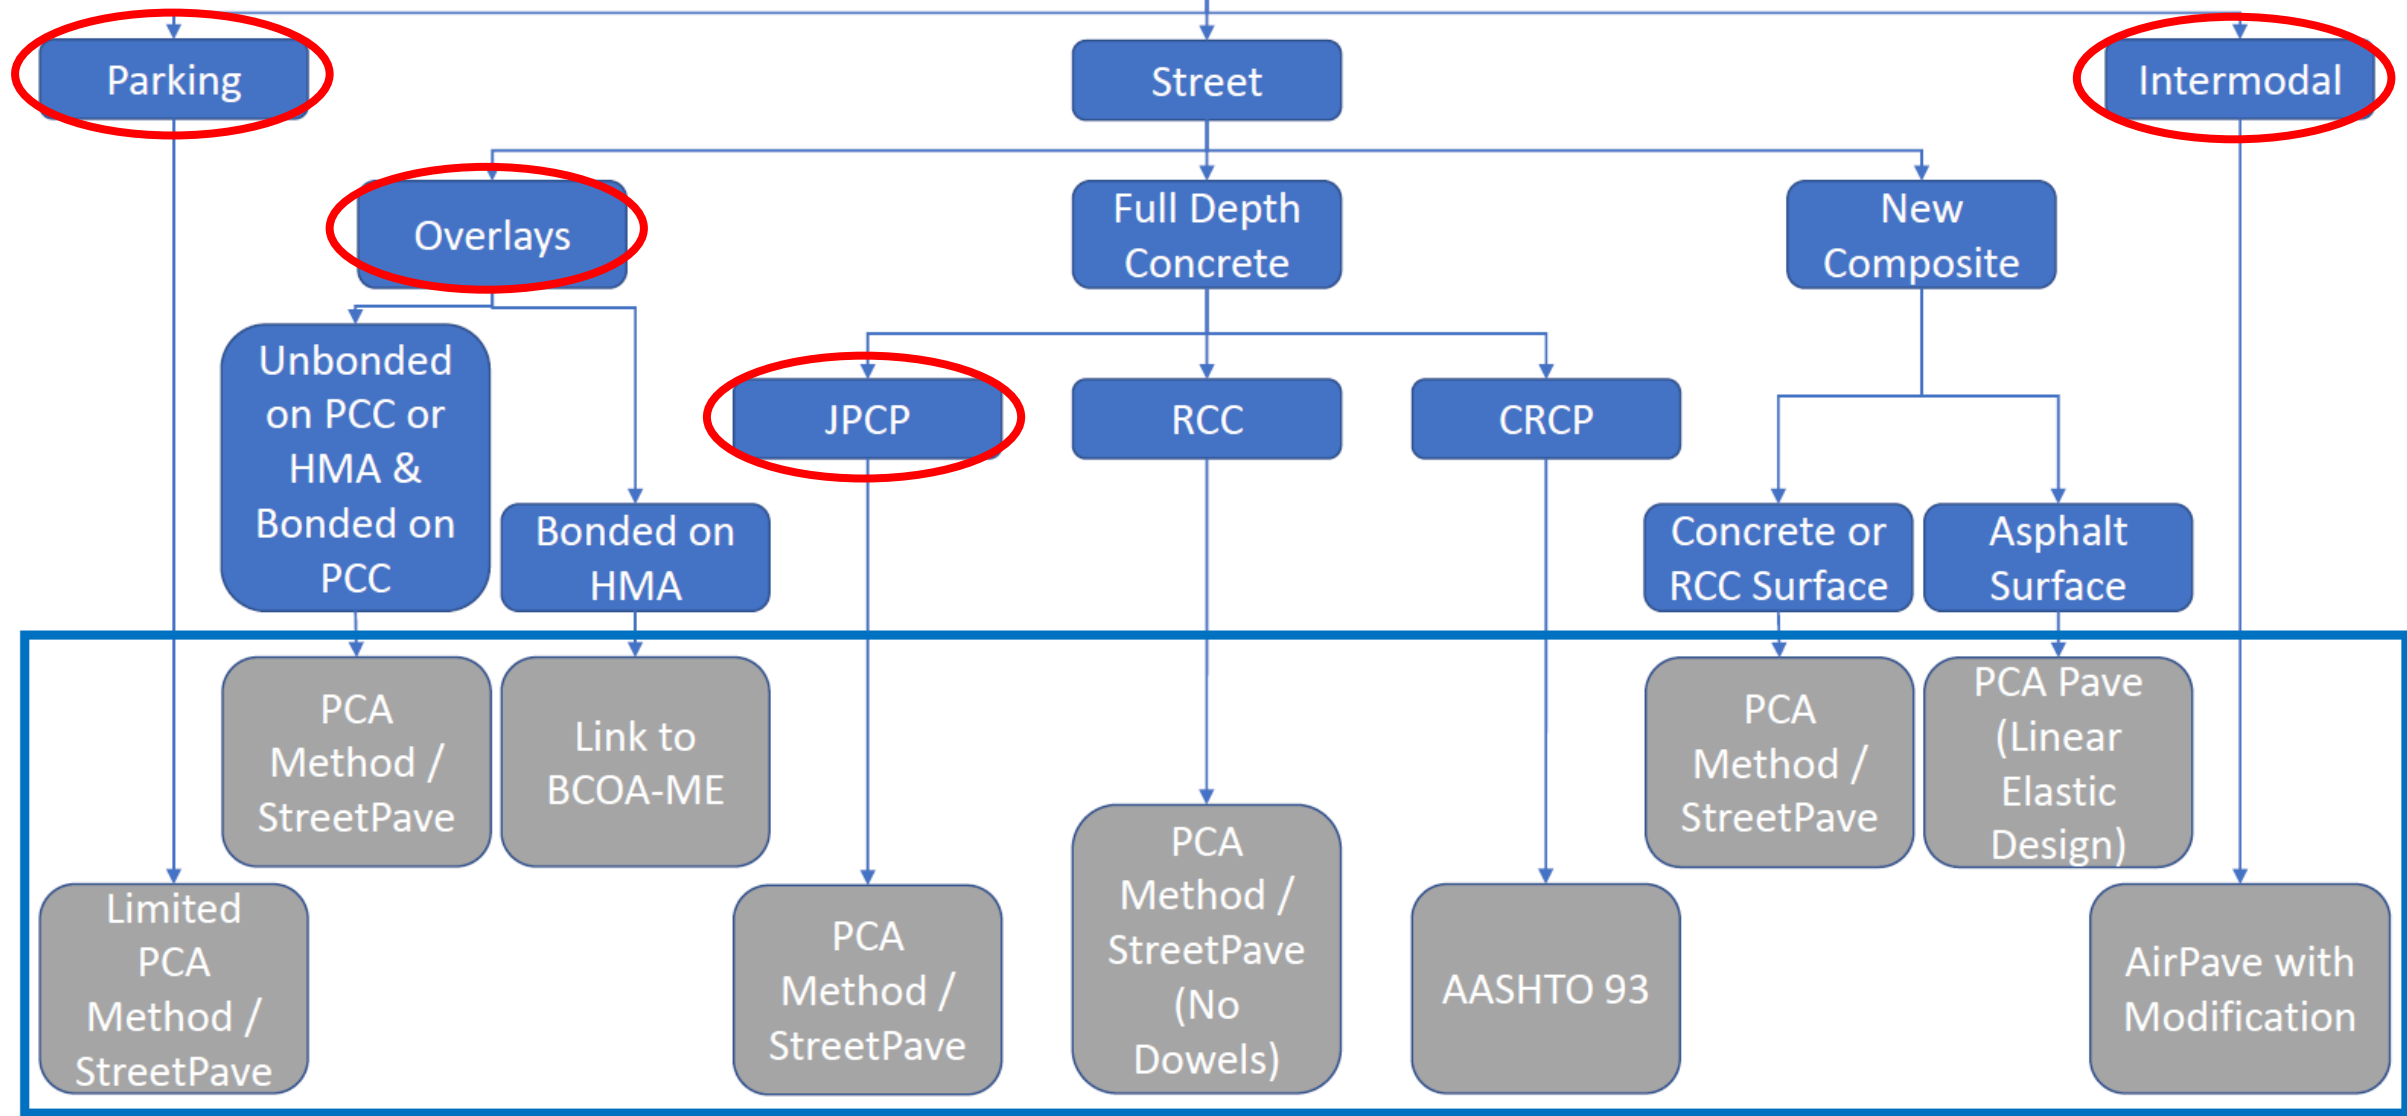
Parking

Street

Intermodal

Overlays

Full Depth Concrete

New Composite

Unbonded on PCC or HMA & Bonded on PCC

Bonded on HMA

JPCP

RCC

CRCP

Concrete or RCC Surface

Asphalt Surface

PCA Method / StreetPave

Link to BCOA-ME

PCA Method / StreetPave

PCA Pave (Linear Elastic Design)

Limited PCA Method / StreetPave

PCA Method / StreetPave

PCA Method / StreetPave (No Dowels)

AASHTO 93

AirPave with Modification